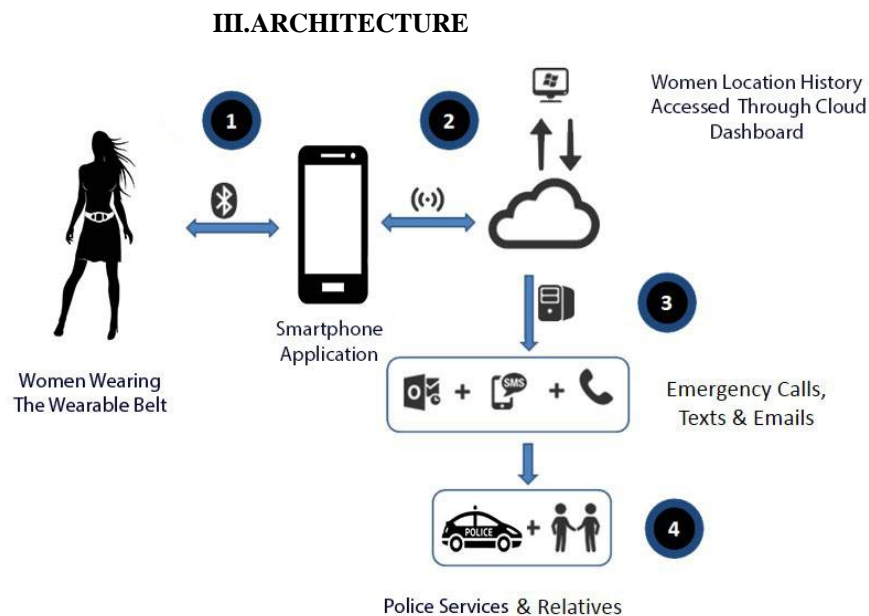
III.ARCHITECTURE

1

2

Women Location History Accessed Through Cloud Dashboard

Smartphone Application

Women Wearing The Wearable Belt

3

+ SMS +

Emergency Calls, Texts & Emails

POLICE +

4

Police Services & Relatives